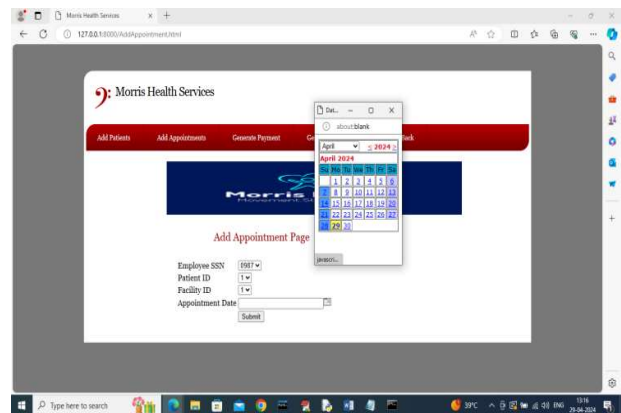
Morris Health Services ×
127.0.0.1:8000/AddAppointment.html

Morris Health Services

Add Patients Add Appointments Generate Payment Ge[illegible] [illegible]ack

Morris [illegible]
Movement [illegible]

Add Appointment Page

Employee SSN 0987
Patient ID 1
Facility ID 1
Appointment Date
Submit

Dat...
about:blank
April ≤ 2024 ≥
April 2024

| Su | Mo | Tu | We | Th | Fr | Sa |
|---|---|---|---|---|---|---|
| | 1 | 2 | 3 | 4 | 5 | 6 |
| 7 | 8 | 9 | 10 | 11 | 12 | 13 |
| 14 | 15 | 16 | 17 | 18 | 19 | 20 |
| 21 | 22 | 23 | 24 | 25 | 26 | 27 |
| 28 | 29 | 30 | | | | |

javascri...

Type here to search
39°C ENG 13:16 29-04-2024